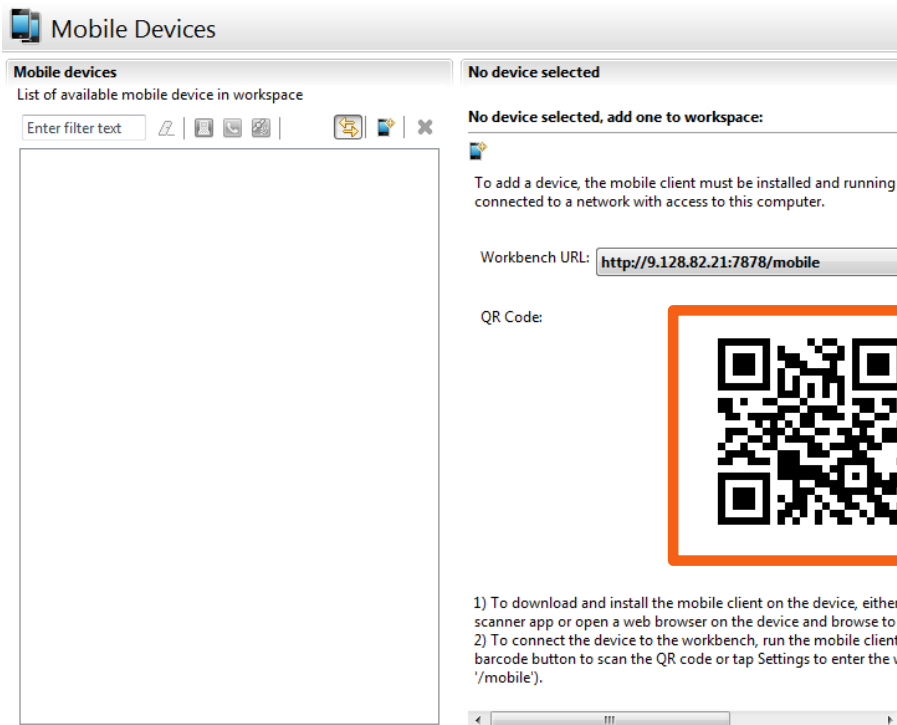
Mobile Devices

Mobile devices
List of available mobile device in workspace

Enter filter text

No device selected

No device selected, add one to workspace:

To add a device, the mobile client must be installed and running connected to a network with access to this computer.

Workbench URL: http://9.128.82.21:7878/mobile

QR Code:

1) To download and install the mobile client on the device, either scanner app or open a web browser on the device and browse to
2) To connect the device to the workbench, run the mobile client barcode button to scan the QR code or tap Settings to enter the '/mobile').